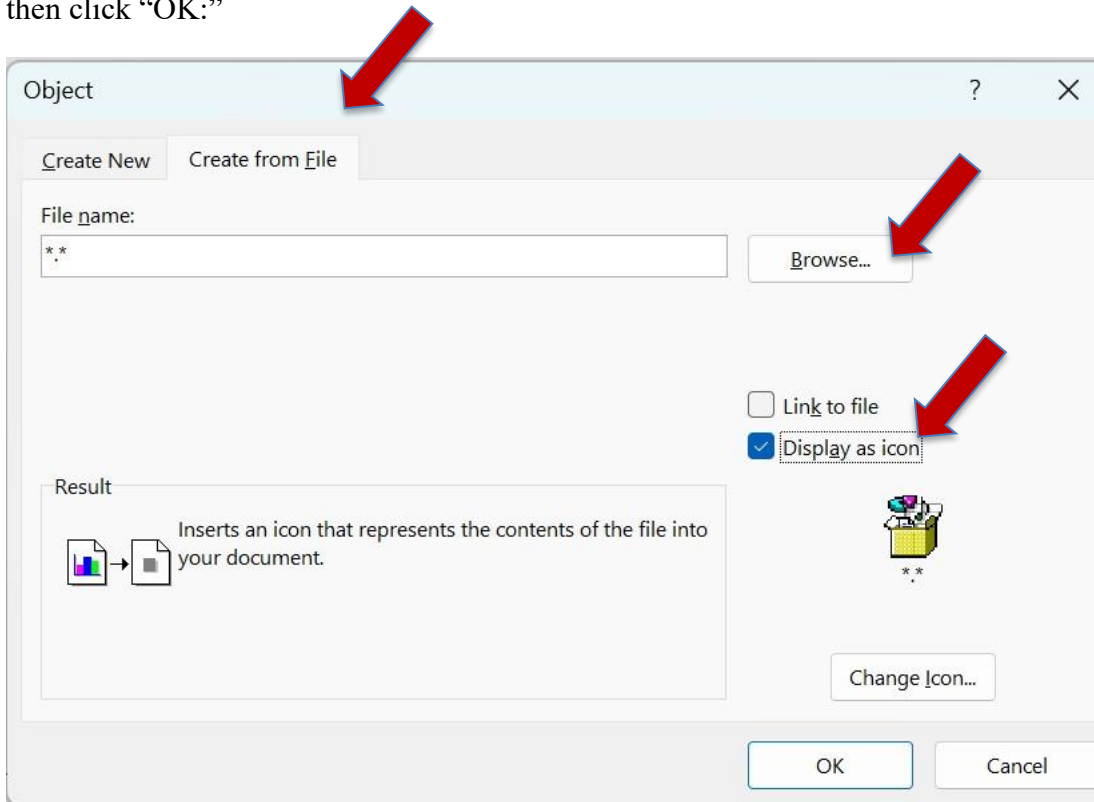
then click "OK:"

Object

?

X

Create New

Create from File

File name:

*.*

Browse...

Link to file

Display as icon

Result

Inserts an icon that represents the contents of the file into your document.

*.*

Change Icon...

OK

Cancel